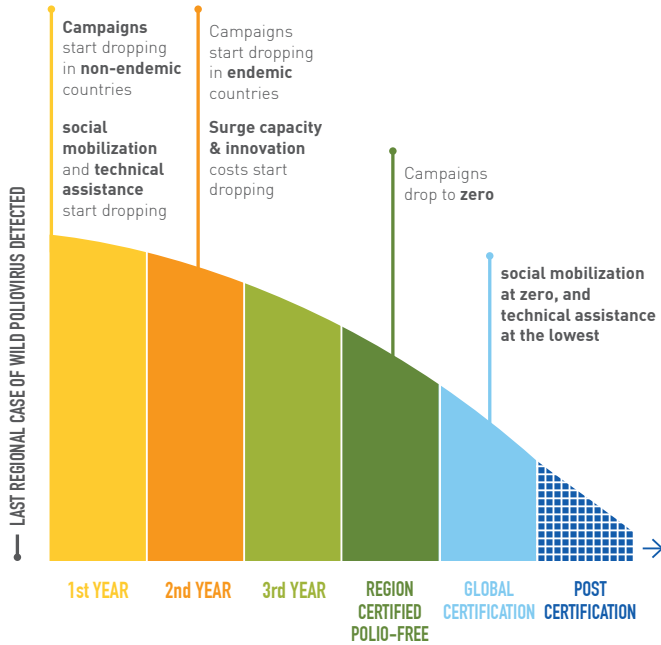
LAST REGIONAL CASE OF WILD POLIOVIRUS DETECTED

**Campaigns** start dropping in **non-endemic** countries

**social mobilization** and **technical assistance** start dropping

Campaigns start dropping in **endemic** countries

**Surge capacity & innovation** costs start dropping

Campaigns drop to **zero**

**social mobilization at zero, and technical assistance at the lowest**

1st YEAR

2nd YEAR

3rd YEAR

REGION CERTIFIED POLIO-FREE

GLOBAL CERTIFICATION

POST CERTIFICATION